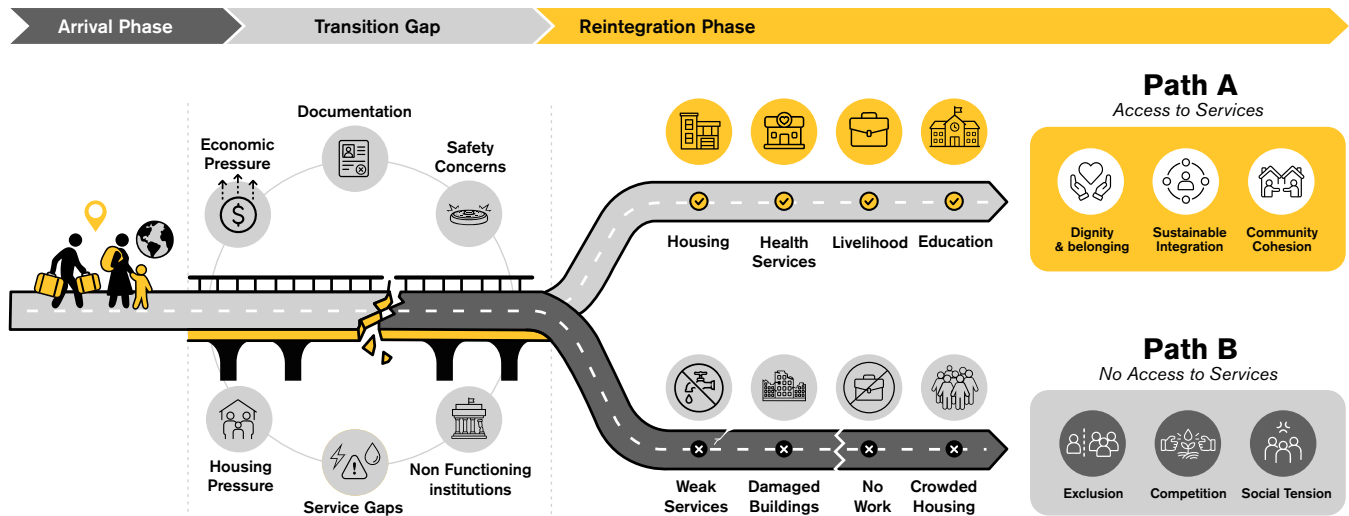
Arrival Phase

Transition Gap

Reintegration Phase

Documentation

Economic Pressure

Safety Concerns

Housing Pressure

Service Gaps

Non Functioning institutions

Path A
Access to Services

Dignity & belonging

Sustainable Integration

Community Cohesion

Housing

Health Services

Livelihood

Education

Path B
No Access to Services

Exclusion

Competition

Social Tension

Weak Services

Damaged Buildings

No Work

Crowded Housing